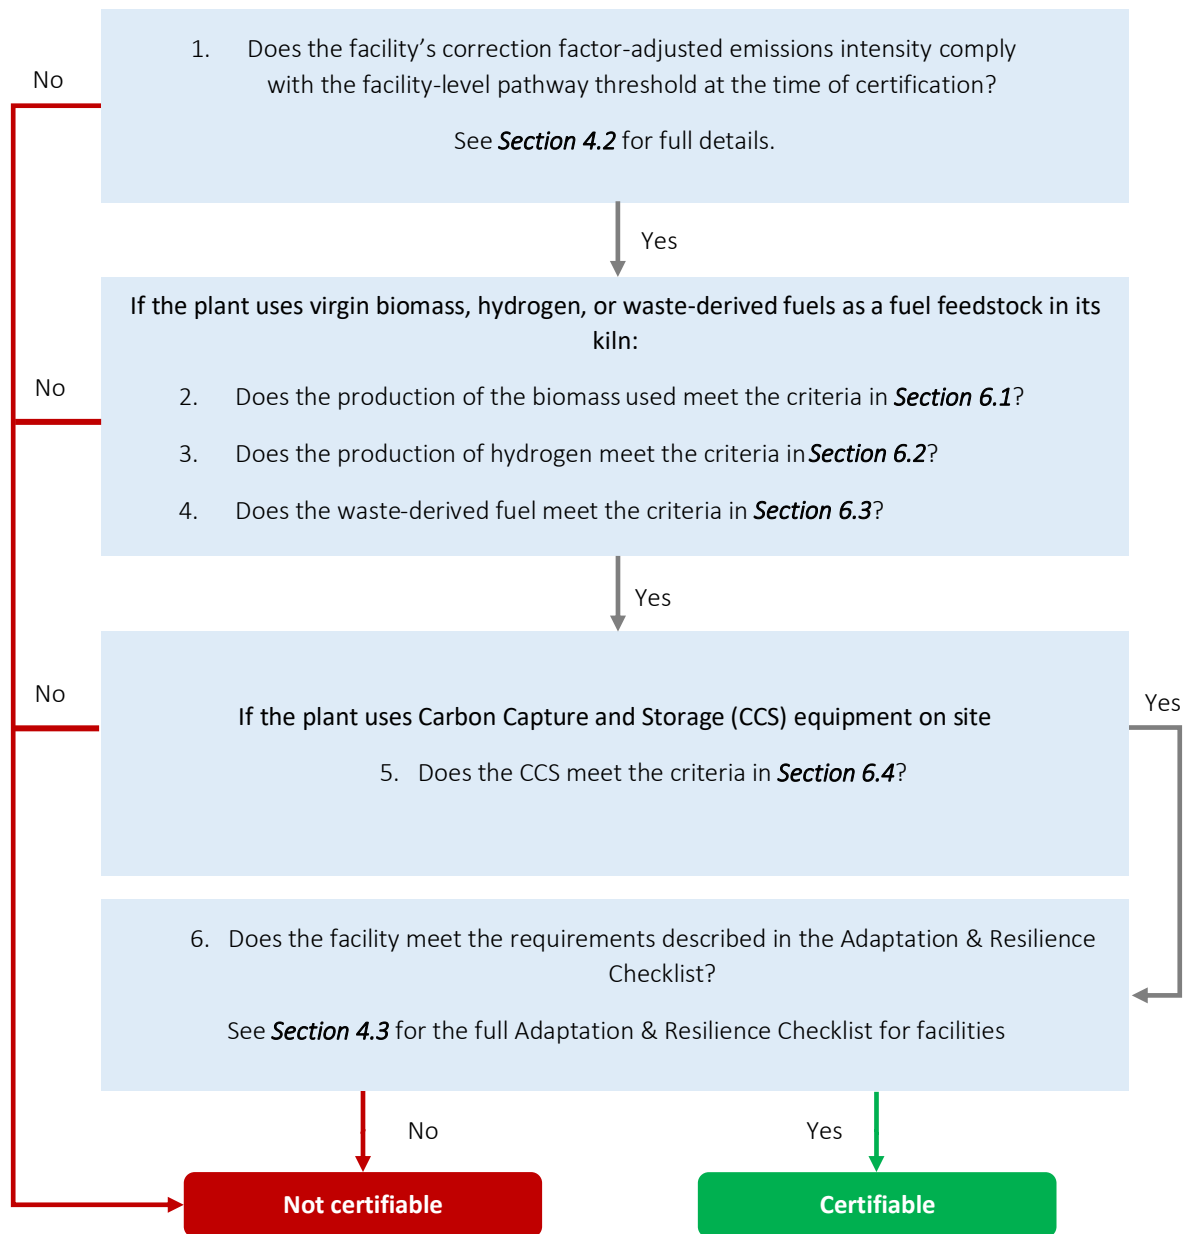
No

1. Does the facility's correction factor-adjusted emissions intensity comply with the facility-level pathway threshold at the time of certification?

See *Section 4.2* for full details.

Yes

No

If the plant uses virgin biomass, hydrogen, or waste-derived fuels as a fuel feedstock in its kiln:

2. Does the production of the biomass used meet the criteria in *Section 6.1*?

3. Does the production of hydrogen meet the criteria in *Section 6.2*?

4. Does the waste-derived fuel meet the criteria in *Section 6.3*?

Yes

No

If the plant uses Carbon Capture and Storage (CCS) equipment on site

5. Does the CCS meet the criteria in *Section 6.4*?

Yes

6. Does the facility meet the requirements described in the Adaptation & Resilience Checklist?

See *Section 4.3* for the full Adaptation & Resilience Checklist for facilities

No

Yes

Not certifiable

Certifiable